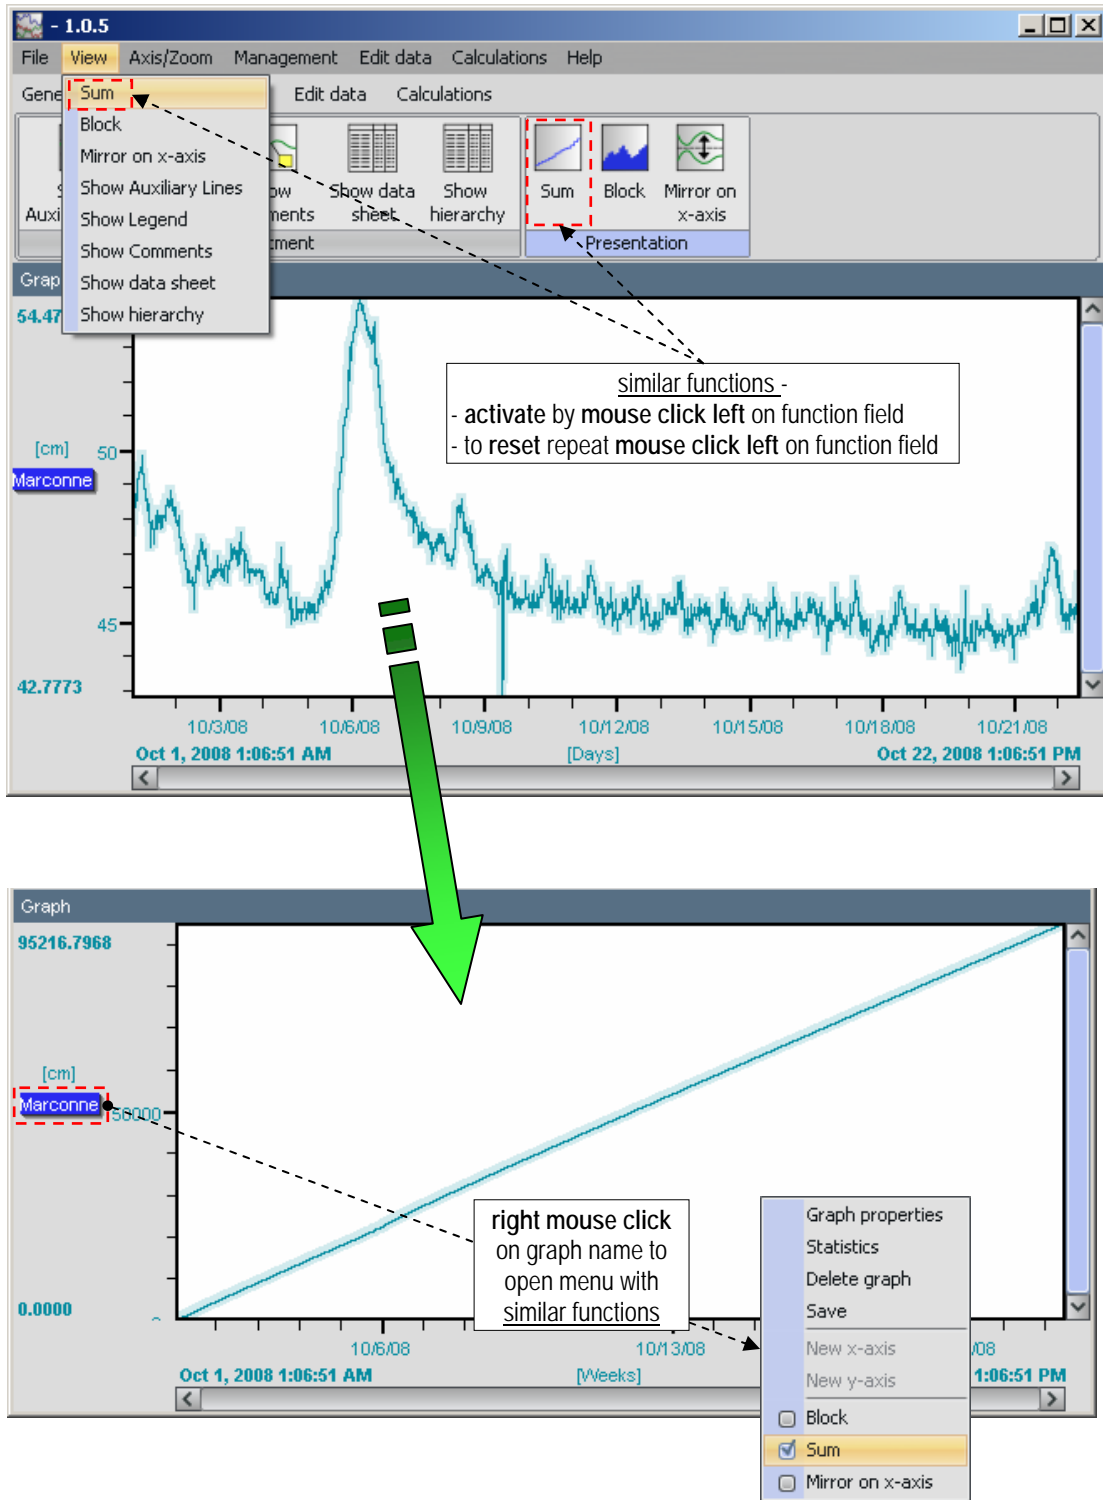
- 1.0.5

File View Axis/Zoom Management Edit data Calculations Help

Gene Edit data Calculations

Sum
Block
Mirror on x-axis
Show Auxiliary Lines
Show Legend
Show Comments
Show data sheet
Show hierarchy

Auxi ow ments tment Show data sheet Show hierarchy Sum Block Mirror on x-axis

Presentation

Grap

54.47

[cm] 50

Marconne

45

42.7773

similar functions -
- activate by mouse click left on function field
- to reset repeat mouse click left on function field

10/3/08 10/6/08 10/9/08 10/12/08 10/15/08 10/18/08 10/21/08

Oct 1, 2008 1:06:51 AM [Days] Oct 22, 2008 1:06:51 PM

Graph

95216.7968

[cm]

Marconne 50000

0.0000

right mouse click on graph name to open menu with similar functions

10/6/08 10/13/08 /08

Oct 1, 2008 1:06:51 AM [Weeks] 1:06:51 PM

Graph properties
Statistics
Delete graph
Save
New x-axis
New y-axis
Block
Sum
Mirror on x-axis